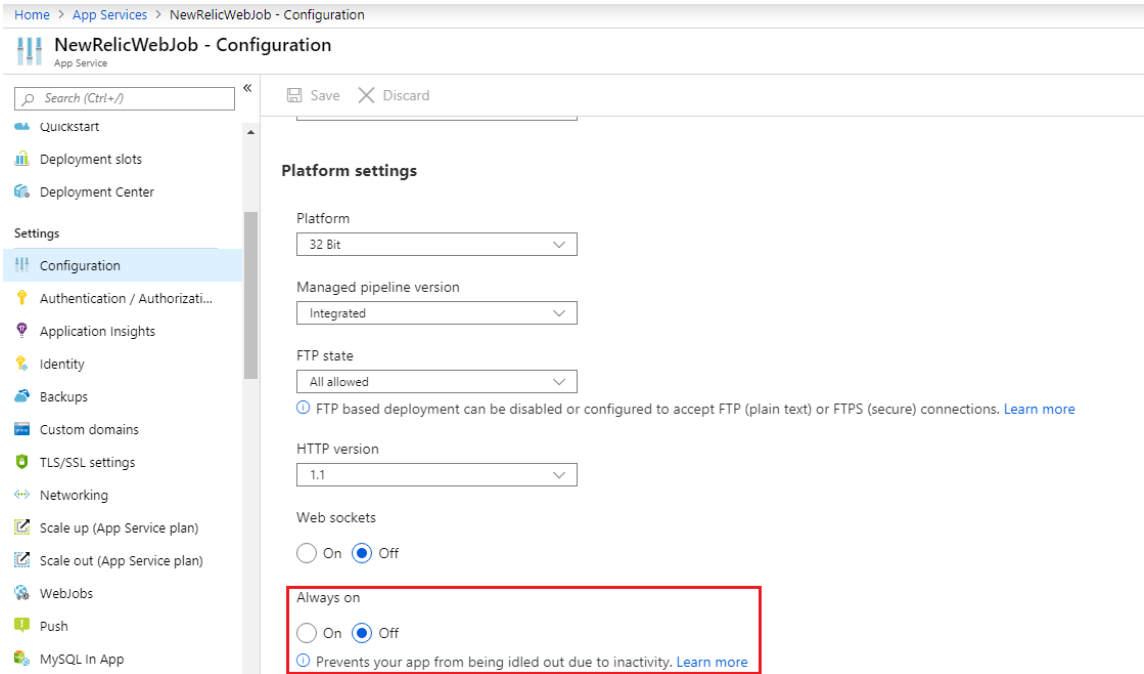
Home > App Services > NewRelicWebJob - Configuration

NewRelicWebJob - Configuration
App Service

Search (Ctrl+/)

«

Save Discard

Quickstart
Deployment slots
Deployment Center

Settings
Configuration
Authentication / Authorizati...
Application Insights
Identity
Backups
Custom domains
TLS/SSL settings
Networking
Scale up (App Service plan)
Scale out (App Service plan)
WebJobs
Push
MySQL In App

Platform settings

Platform
32 Bit

Managed pipeline version
Integrated

FTP state
All allowed
FTP based deployment can be disabled or configured to accept FTP (plain text) or FTPS (secure) connections. Learn more

HTTP version
1.1

Web sockets
On Off

Always on
On Off
Prevents your app from being idled out due to inactivity. Learn more